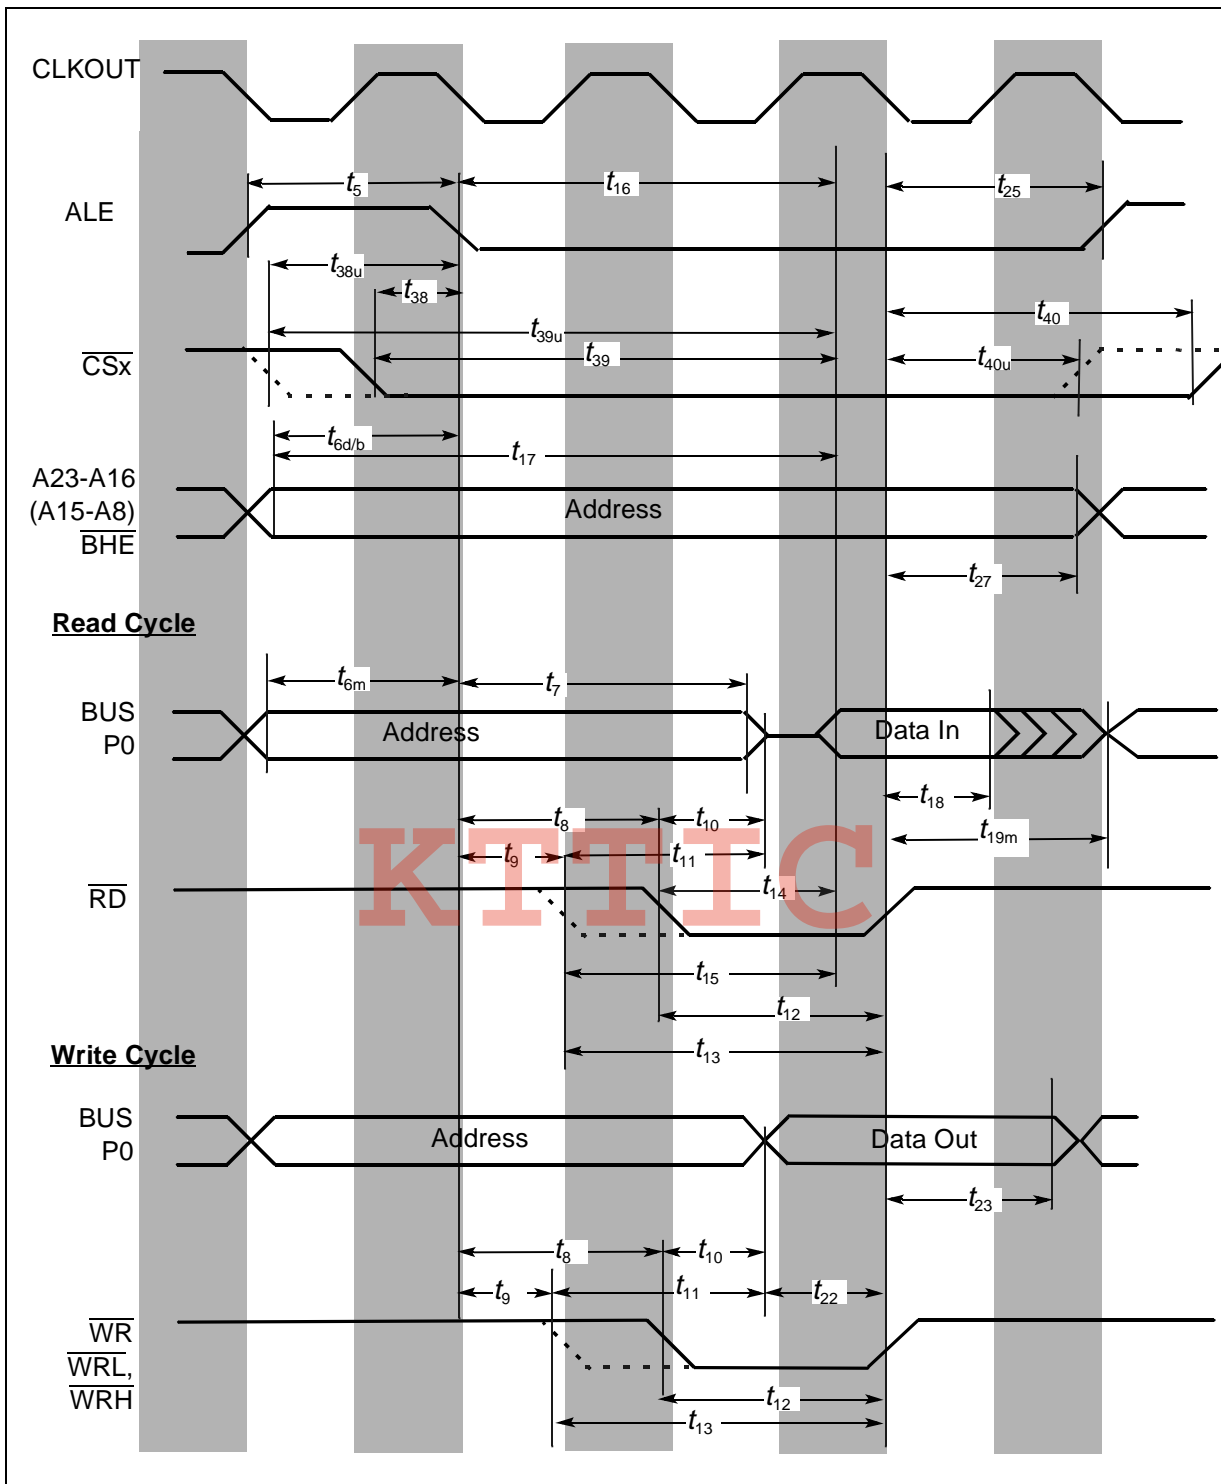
CLKOUT

ALE

$t_5$ $t_{16}$ $t_{25}$

$t_{38u}$

$t_{38}$

$t_{39u}$ $t_{40}$

$\overline{CSx}$

$t_{39}$ $t_{40u}$

$t_{6d/b}$

$t_{17}$

A23-A16
(A15-A8)
$\overline{BHE}$

Address

$t_{27}$

Read Cycle

$t_{6m}$ $t_7$

BUS
P0

Address

Data In

$t_{18}$

$t_8$ $t_{10}$

$t_{19m}$

$t_9$ $t_{11}$

KTTIC

$\overline{RD}$

$t_{14}$

$t_{15}$

$t_{12}$

$t_{13}$

Write Cycle

BUS
P0

Address

Data Out

$t_{23}$

$t_8$ $t_{10}$

$t_9$ $t_{11}$ $t_{22}$

$\overline{WR}$
$\overline{WRL}$,
$\overline{WRH}$

$t_{12}$

$t_{13}$